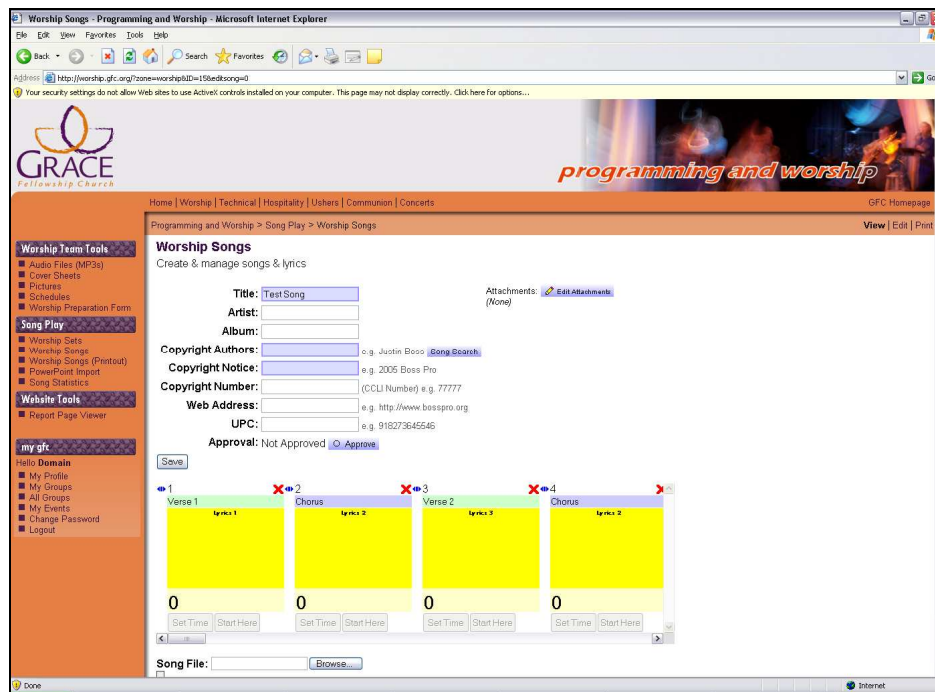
Worship Songs - Programming and Worship - Microsoft Internet Explorer

File Edit View Favorites Tools Help

Back Search Favorites

Address http://worship.gfc.org/?zone=worship&ID=15&editsong=0

Go

Your security settings do not allow Web sites to use ActiveX controls installed on your computer. This page may not display correctly. Click here for options...

GRACE
Fellowship Church

programming and worship

Home | Worship | Technical | Hospitality | Ushers | Communion | Concerts

GFC Homepage

Programming and Worship > Song Play > Worship Songs

View | Edit | Print

Worship Team Tools
Audio Files (MP3s)
Cover Sheets
Pictures
Schedules
Worship Preparation Form

Song Play
Worship Sets
Worship Songs
Worship Songs (Printout)
PowerPoint Import
Song Statistics

Website Tools
Report Page Viewer

my gfc
Hello Domain
My Profile
My Groups
All Groups
My Events
Change Password
Logout

Worship Songs
Create & manage songs & lyrics

Title: Test Song
Artist:
Album:
Copyright Authors: e.g. Justin Boss Song Search
Copyright Notice: e.g. 2005 Boss Pro
Copyright Number: (CCLI Number) e.g. 77777
Web Address: e.g. http://www.bosspro.org
UPC: e.g. 918273645546
Approval: Not Approved Approve

Attachments: Edit Attachments
(None)

Save

1
Verse 1
Lyrics 1
0
Set Time Start Here

2
Chorus
Lyrics 2
0
Set Time Start Here

3
Verse 2
Lyrics 3
0
Set Time Start Here

4
Chorus
Lyrics 2
0
Set Time Start Here

Song File: Browse...

Done

Internet